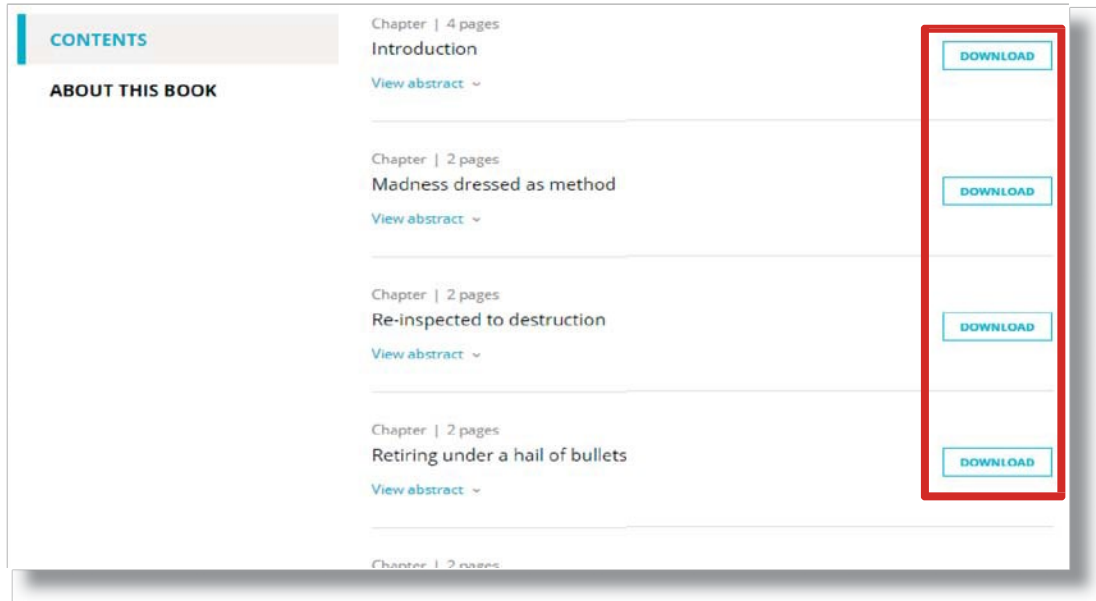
CONTENTS

ABOUT THIS BOOK

Chapter | 4 pages
Introduction
View abstract

DOWNLOAD

Chapter | 2 pages
Madness dressed as method
View abstract

DOWNLOAD

Chapter | 2 pages
Re-inspected to destruction
View abstract

DOWNLOAD

Chapter | 2 pages
Retiring under a hail of bullets
View abstract

DOWNLOAD

Chapter | 2 pages